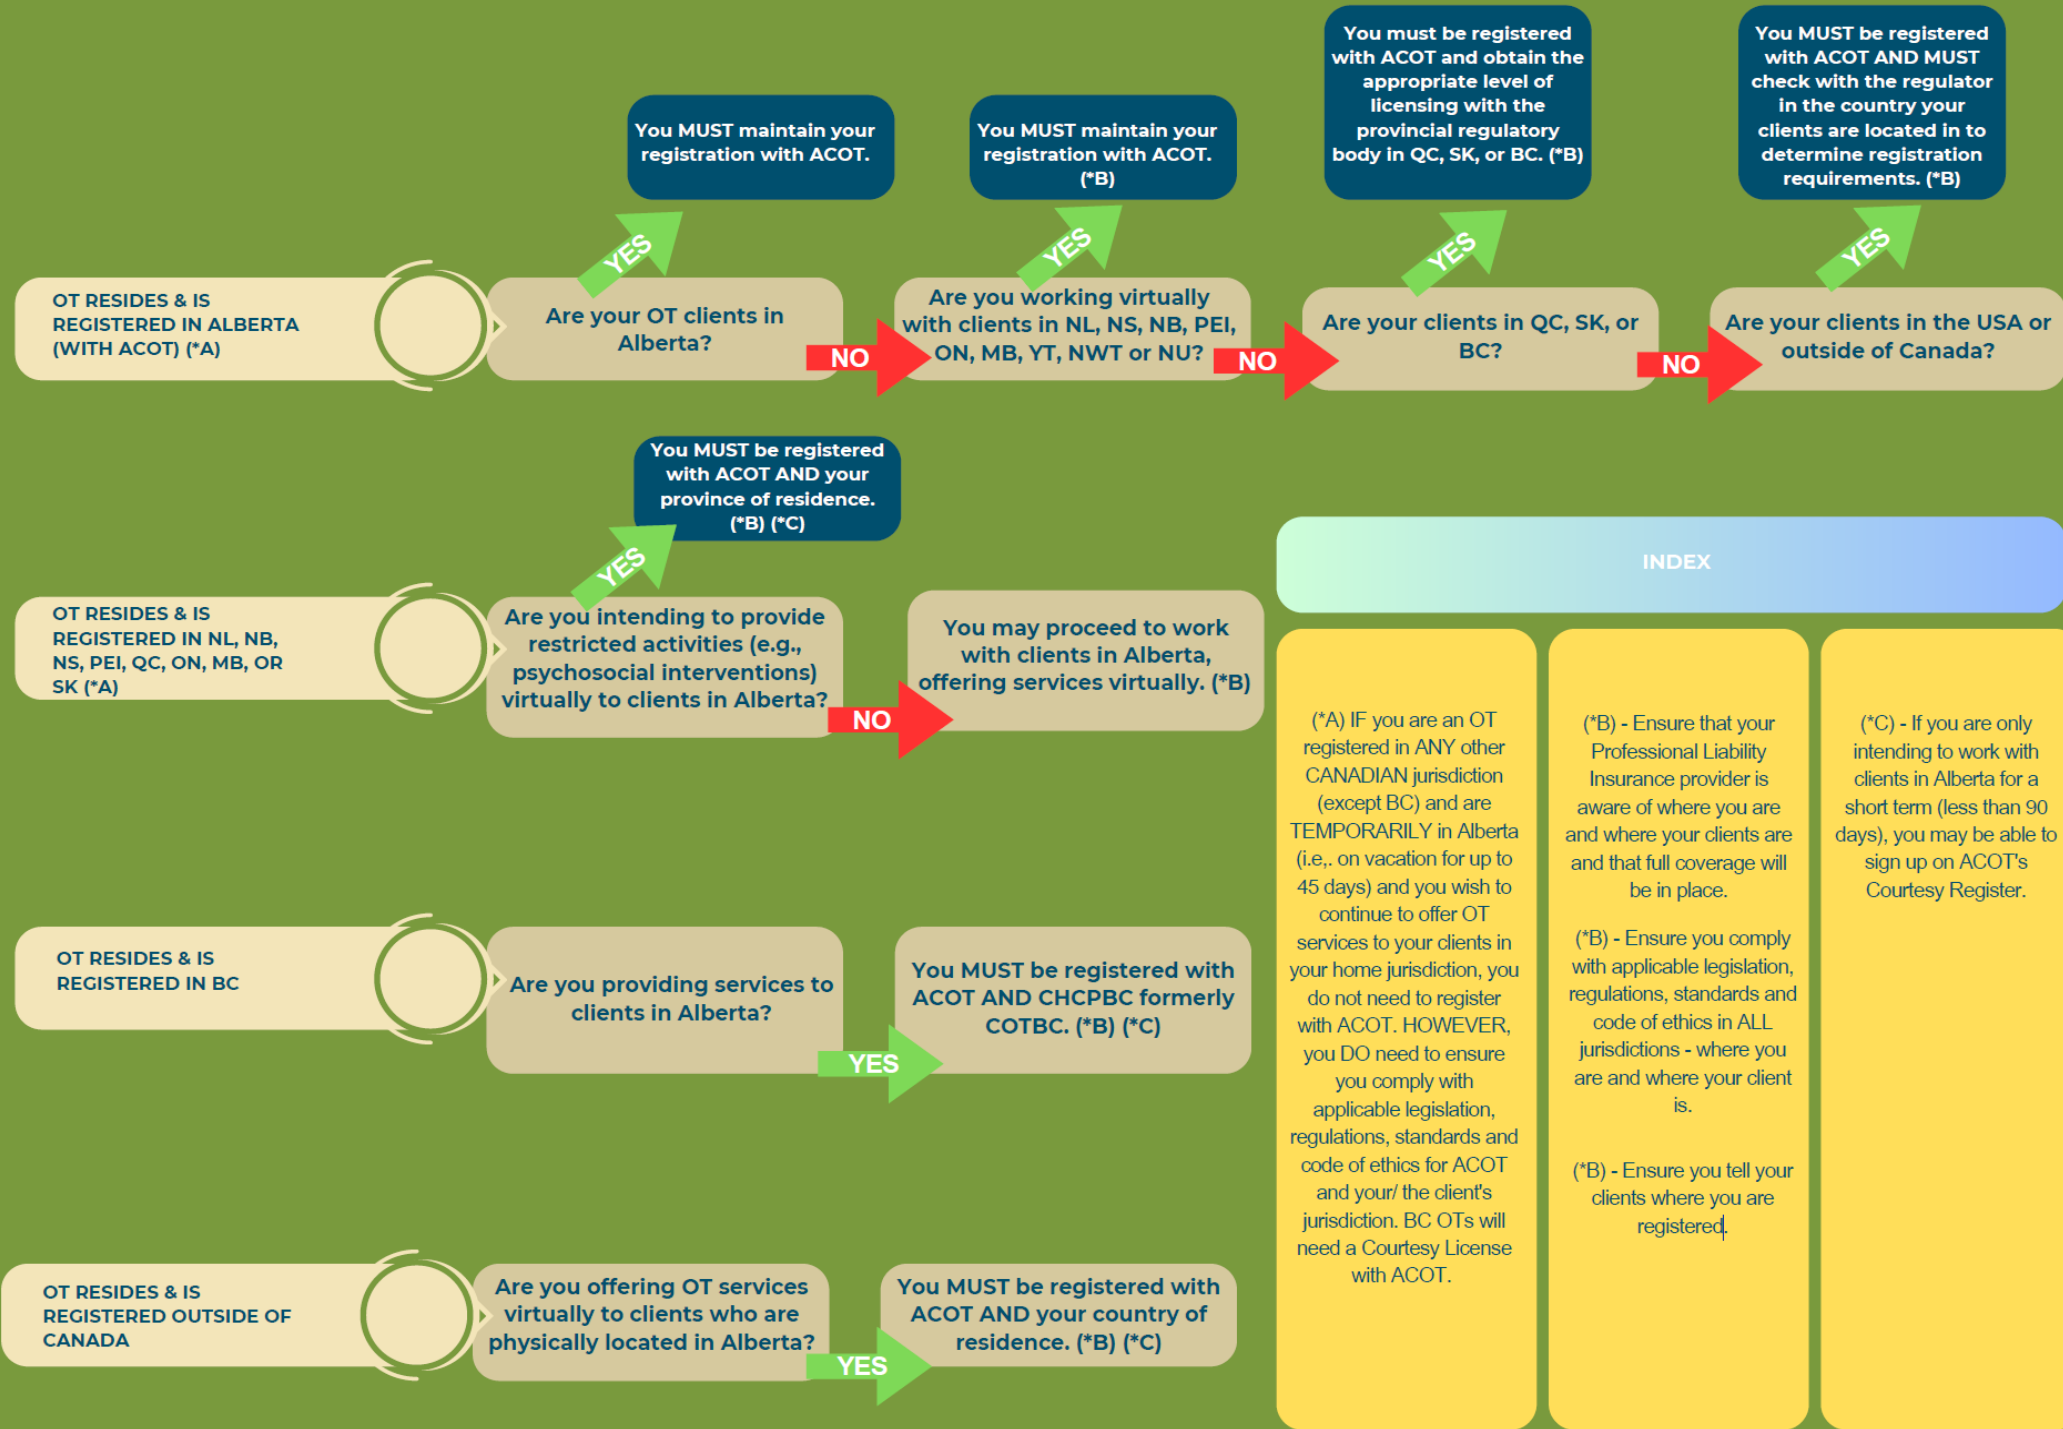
OT RESIDES & IS REGISTERED IN ALBERTA (WITH ACOT) (*A)

Are your OT clients in Alberta?

YES

You MUST maintain your registration with ACOT.

NO

Are you working virtually with clients in NL, NS, NB, PEI, ON, MB, YT, NWT or NU?

YES

You MUST maintain your registration with ACOT. (*B)

NO

Are your clients in QC, SK, or BC?

YES

You must be registered with ACOT and obtain the appropriate level of licensing with the provincial regulatory body in QC, SK, or BC. (*B)

NO

Are your clients in the USA or outside of Canada?

YES

You MUST be registered with ACOT AND MUST check with the regulator in the country your clients are located in to determine registration requirements. (*B)

OT RESIDES & IS REGISTERED IN NL, NB, NS, PEI, QC, ON, MB, OR SK (*A)

Are you intending to provide restricted activities (e.g., psychosocial interventions) virtually to clients in Alberta?

YES

You MUST be registered with ACOT AND your province of residence. (*B) (*C)

NO

You may proceed to work with clients in Alberta, offering services virtually. (*B)

OT RESIDES & IS REGISTERED IN BC

Are you providing services to clients in Alberta?

YES

You MUST be registered with ACOT AND CHCPBC formerly COTBC. (*B) (*C)

OT RESIDES & IS REGISTERED OUTSIDE OF CANADA

Are you offering OT services virtually to clients who are physically located in Alberta?

YES

You MUST be registered with ACOT AND your country of residence. (*B) (*C)

INDEX

(*A) IF you are an OT registered in ANY other CANADIAN jurisdiction (except BC) and are TEMPORARILY in Alberta (i.e,. on vacation for up to 45 days) and you wish to continue to offer OT services to your clients in your home jurisdiction, you do not need to register with ACOT. HOWEVER, you DO need to ensure you comply with applicable legislation, regulations, standards and code of ethics for ACOT and your/ the client's jurisdiction. BC OTs will need a Courtesy License with ACOT.

(*B) - Ensure that your Professional Liability Insurance provider is aware of where you are and where your clients are and that full coverage will be in place.

(*B) - Ensure you comply with applicable legislation, regulations, standards and code of ethics in ALL jurisdictions - where you are and where your client is.

(*B) - Ensure you tell your clients where you are registered.

(*C) - If you are only intending to work with clients in Alberta for a short term (less than 90 days), you may be able to sign up on ACOT's Courtesy Register.